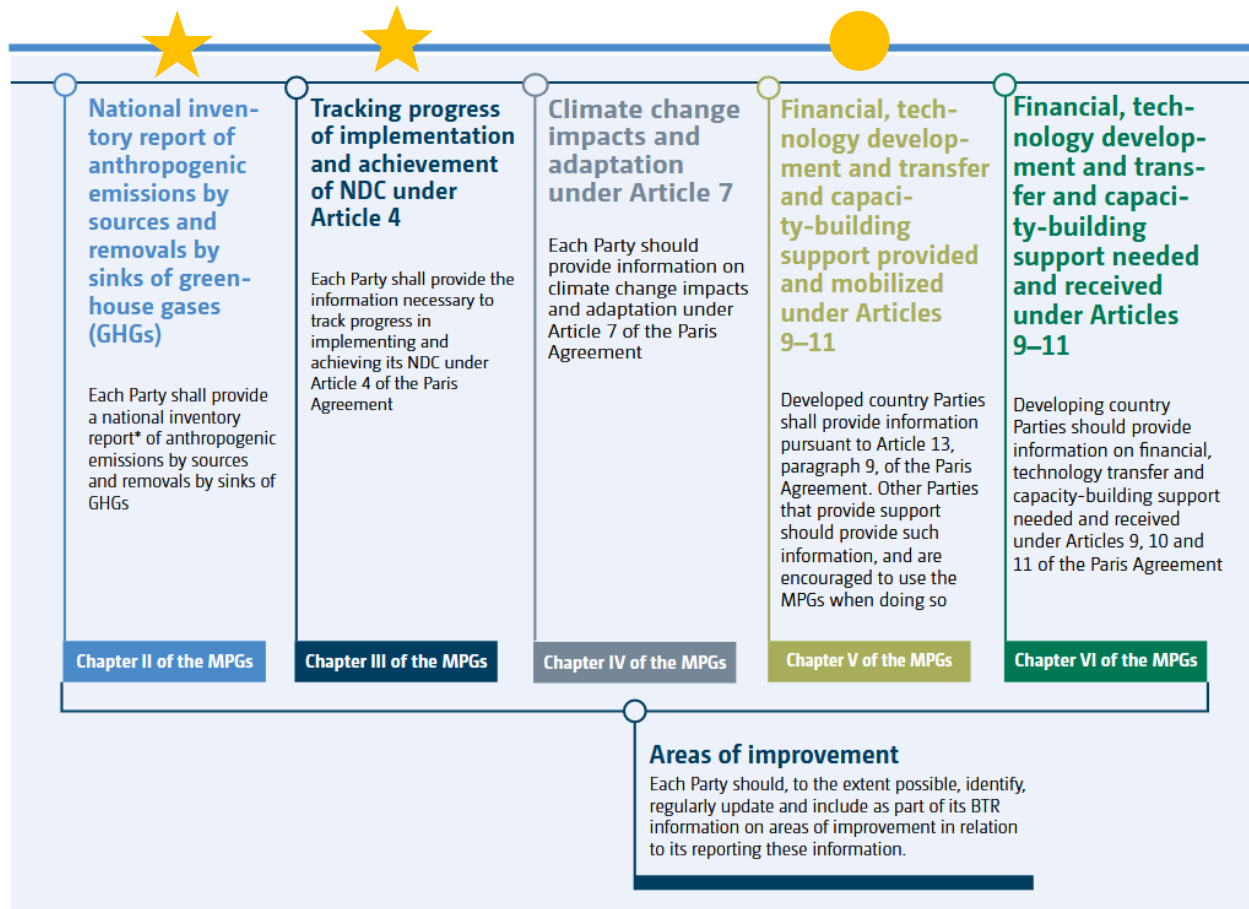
National inventory report of anthropogenic emissions by sources and removals by sinks of greenhouse gases (GHGs)

Each Party shall provide a national inventory report* of anthropogenic emissions by sources and removals by sinks of GHGs

Chapter II of the MPGs

Tracking progress of implementation and achievement of NDC under Article 4

Each Party shall provide the information necessary to track progress in implementing and achieving its NDC under Article 4 of the Paris Agreement

Chapter III of the MPGs

Climate change impacts and adaptation under Article 7

Each Party should provide information on climate change impacts and adaptation under Article 7 of the Paris Agreement

Chapter IV of the MPGs

Financial, technology development and transfer and capacity-building support provided and mobilized under Articles 9–11

Developed country Parties shall provide information pursuant to Article 13, paragraph 9, of the Paris Agreement. Other Parties that provide support should provide such information, and are encouraged to use the MPGs when doing so

Chapter V of the MPGs

Financial, technology development and transfer and capacity-building support needed and received under Articles 9–11

Developing country Parties should provide information on financial, technology transfer and capacity-building support needed and received under Articles 9, 10 and 11 of the Paris Agreement

Chapter VI of the MPGs

Areas of improvement
Each Party should, to the extent possible, identify, regularly update and include as part of its BTR information on areas of improvement in relation to its reporting these information.